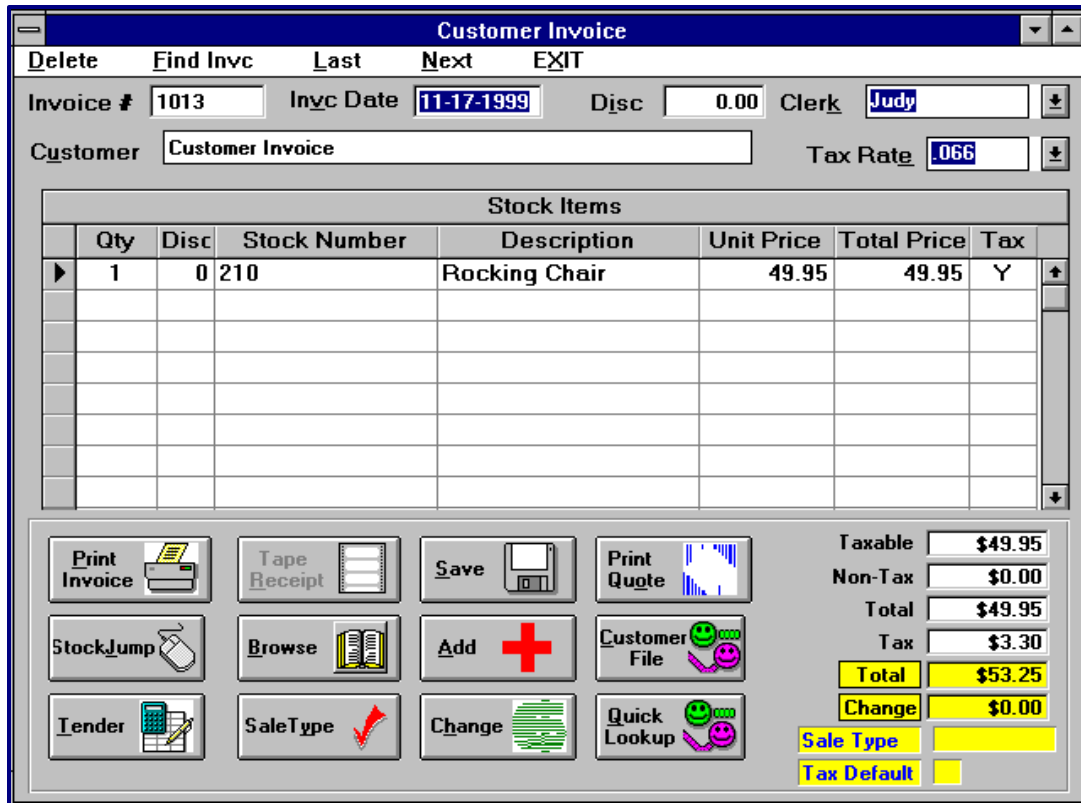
Customer Invoice

Delete Find Invc Last Next EXIT

Invoice # 1013 Invc Date 11-17-1999 Disc 0.00 Clerk Judy

Customer Customer Invoice Tax Rate .066

Stock Items

| Qty | Disc | Stock Number | Description | Unit Price | Total Price | Tax |
|---|---|---|---|---|---|---|
| 1 | 0 | 210 | Rocking Chair | 49.95 | 49.95 | Y |

Print Invoice
Tape Receipt
Save
Print Quote
StockJump
Browse
Add
Customer File
Tender
SaleType
Change
Quick Lookup

Taxable $49.95
Non-Tax $0.00
Total $49.95
Tax $3.30
Total $53.25
Change $0.00
Sale Type
Tax Default